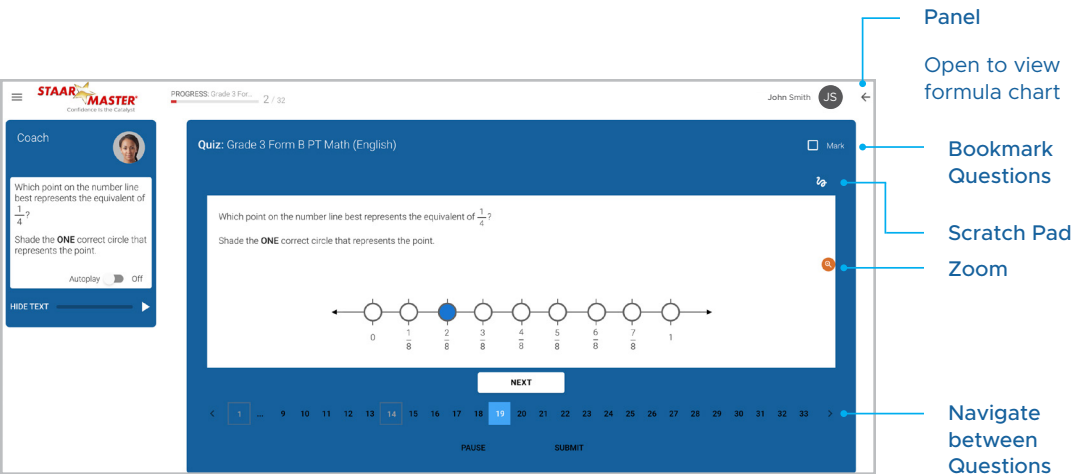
STAAR MASTER
Confidence to the Catalyst

PROGRESS: Grade 3 For... 2 / 32

John Smith JS

Panel

Open to view formula chart

Coach

Which point on the number line best represents the equivalent of $\frac{1}{4}$?

Shade the ONE correct circle that represents the point.

Autoplay Off

HIDE TEXT

Quiz: Grade 3 Form B PT Math (English)

Mark

Bookmark Questions

Scratch Pad

Zoom

Which point on the number line best represents the equivalent of $\frac{1}{4}$?

Shade the ONE correct circle that represents the point.

0 $\frac{1}{8}$ $\frac{2}{8}$ $\frac{3}{8}$ $\frac{4}{8}$ $\frac{5}{8}$ $\frac{6}{8}$ $\frac{7}{8}$ 1

NEXT

1 ... 9 10 11 12 13 14 15 16 17 18 19 20 21 22 23 24 25 26 27 28 29 30 31 32 33

Navigate between Questions

PAUSE SUBMIT